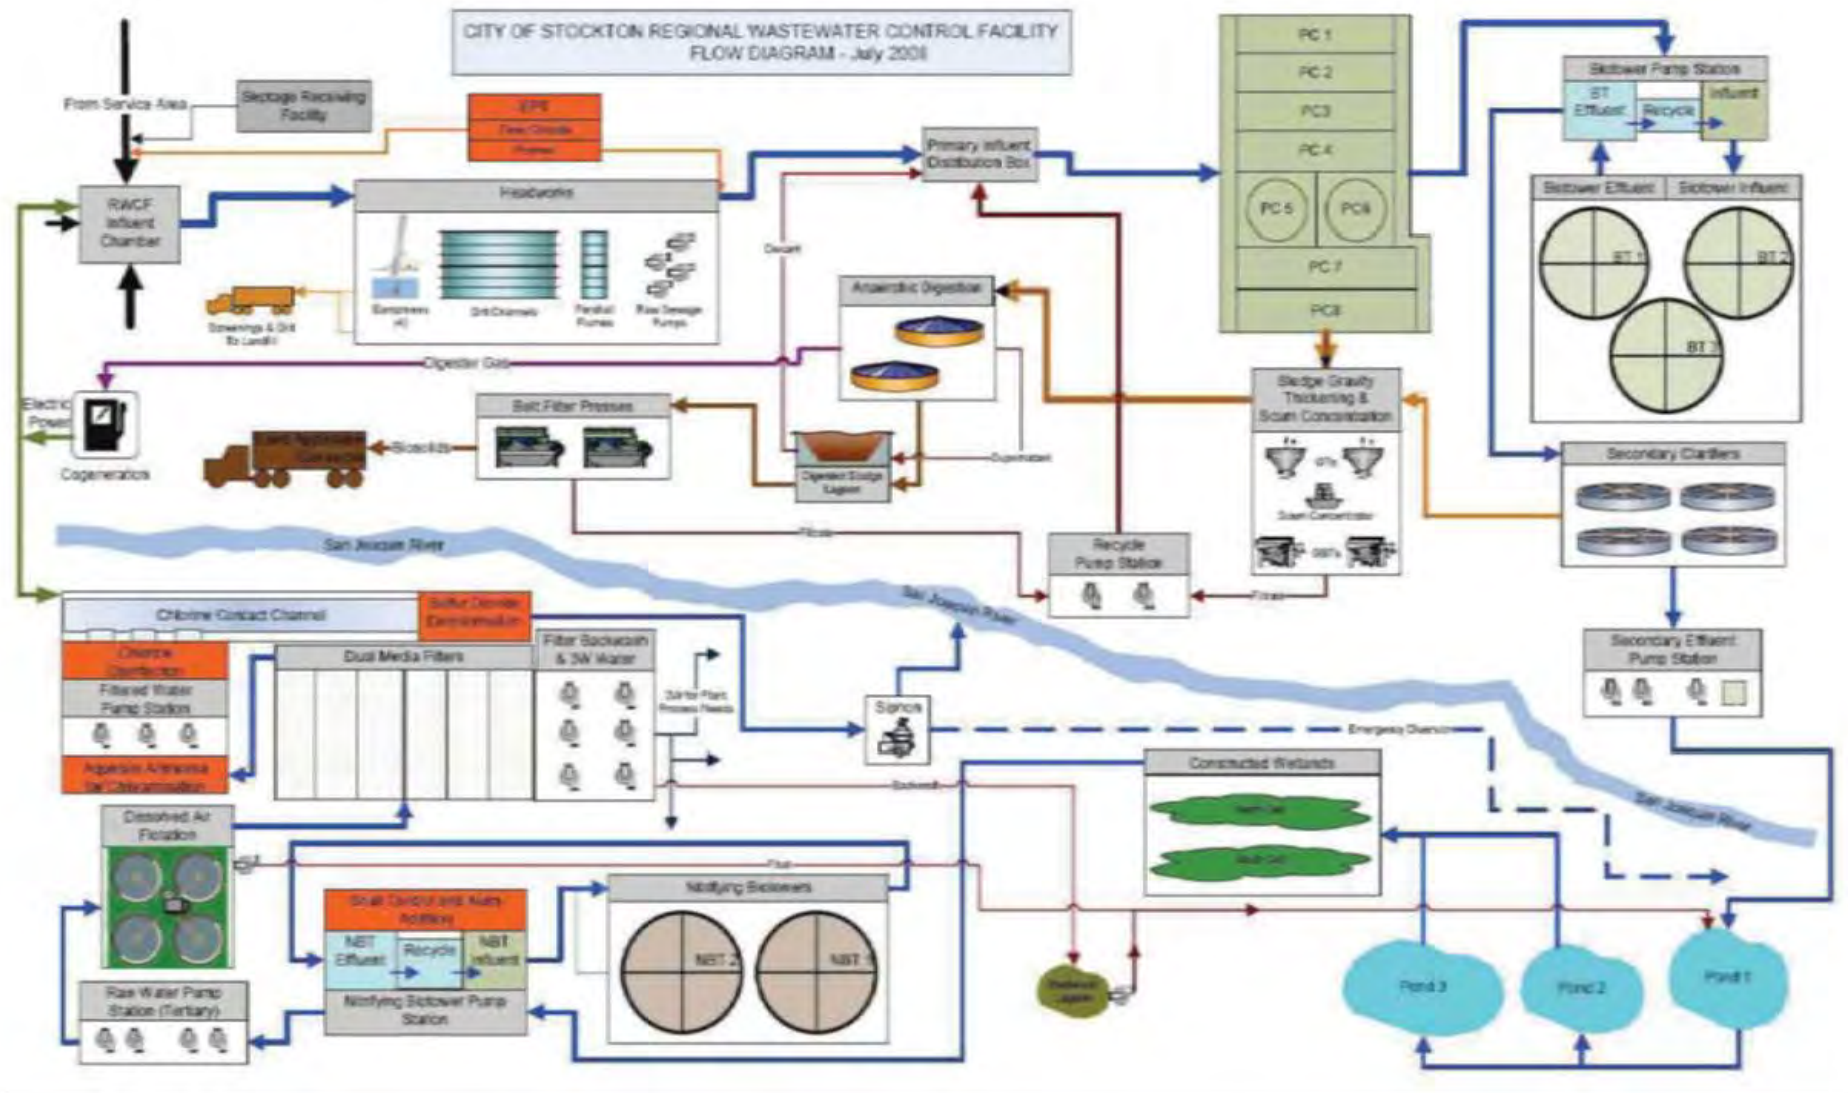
CITY OF STOCKTON REGIONAL WASTEWATER CONTROL FACILITY
FLOW DIAGRAM - July 2008

From Service Area

Septage Receiving Facility

EPS
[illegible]
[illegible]

RWCF Influent Chamber

Headworks

Barscreens
Grit Channels
Parshall Flumes
Raw Sewage Pumps

Screenings & Grit to Landfill

Primary Influent Distribution Box

PC 1
PC 2
PC 3
PC 4
PC 5
PC 6
PC 7
PC 8

Biotower Pump Station
BT Effluent
Recycle
Influent
Biotower Effluent
Biotower Influent
BT 1
BT 2
BT 3

Decant

Anaerobic Digestion

Digester Gas

Electric Power

Cogeneration

Belt Filter Presses

Land Application Contractor

Biosolids

Digested Sludge Lagoon

Supernatant

Sludge Gravity Thickening & Scum Concentration
GTs
Scum Concentrator
GBTs

Secondary Clarifiers

Filtrate

Recycle Pump Station

Filtrate

San Joaquin River

San Joaquin River

San Joaquin River

Chlorine Contact Channel

Sulfur Dioxide Dechlorination

Chlorine Disinfection

Filtered Water Pump Station

Aqueous Ammonia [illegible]

Dual Media Filters

Filter Backwash & 3W Water

3W for Plant Process Needs

Siphons

Emergency Diversion

Secondary Effluent Pump Station

Constructed Wetlands

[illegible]
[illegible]

Backwash

Dissolved Air Flotation

Float

Snail Control and Nutrient Addition

NBT Effluent
Recycle
NBT Influent

Nitrifying Biotower Pump Station

Nitrifying Biotowers

NBT 2
NBT 1

Raw Water Pump Station (Tertiary)

Backwash Lagoon

Pond 3
Pond 2
Pond 1